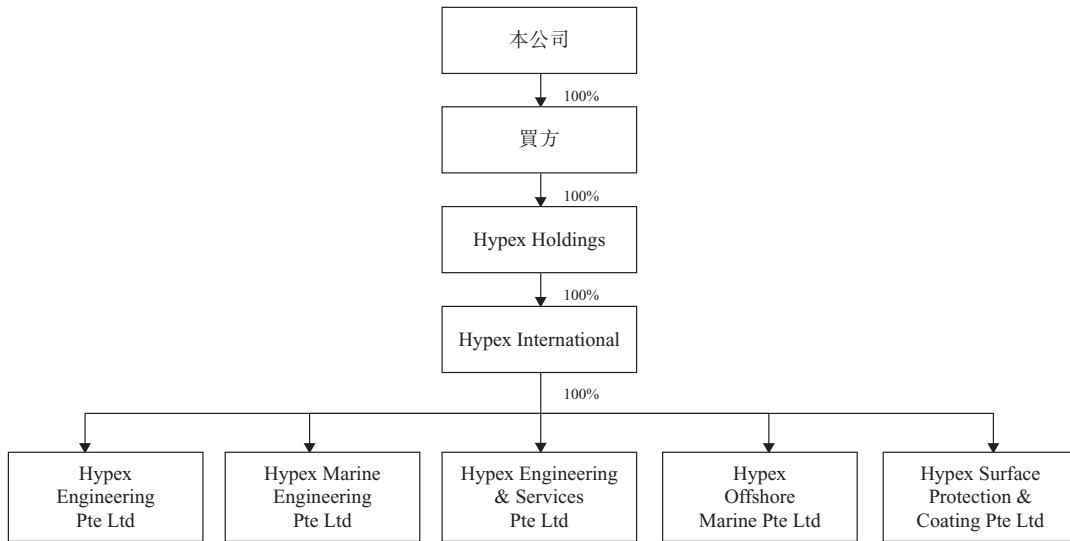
本公司

100%

買方

100%

Hypex Holdings

100%

Hypex International

100%

Hypex Engineering Pte Ltd

Hypex Marine Engineering Pte Ltd

Hypex Engineering & Services Pte Ltd

Hypex Offshore Marine Pte Ltd

Hypex Surface Protection & Coating Pte Ltd